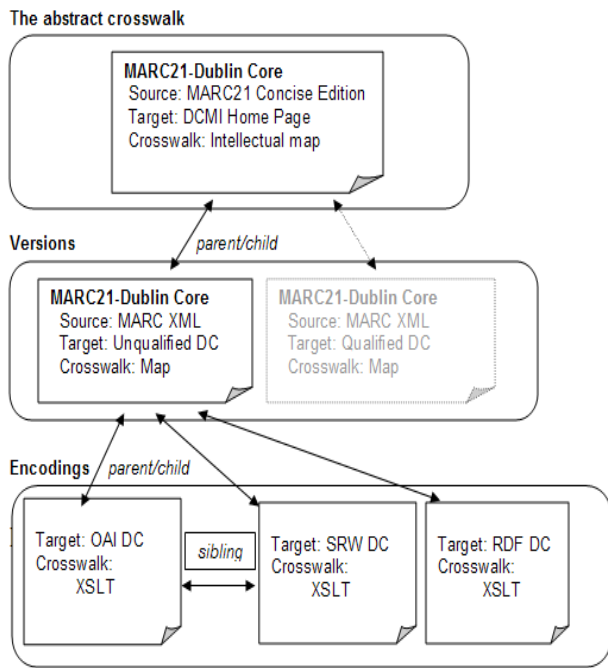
The abstract crosswalk

MARC21-Dublin Core
Source: MARC21 Concise Edition
Target: DCMI Home Page
Crosswalk: Intellectual map

Versions

parent/child

MARC21-Dublin Core
Source: MARC XML
Target: Unqualified DC
Crosswalk: Map

MARC21-Dublin Core
Source: MARC XML
Target: Qualified DC
Crosswalk: Map

Encodings

parent/child

Target: OAI DC
Crosswalk:
XSLT

sibling

Target: SRW DC
Crosswalk:
XSLT

Target: RDF DC
Crosswalk:
XSLT